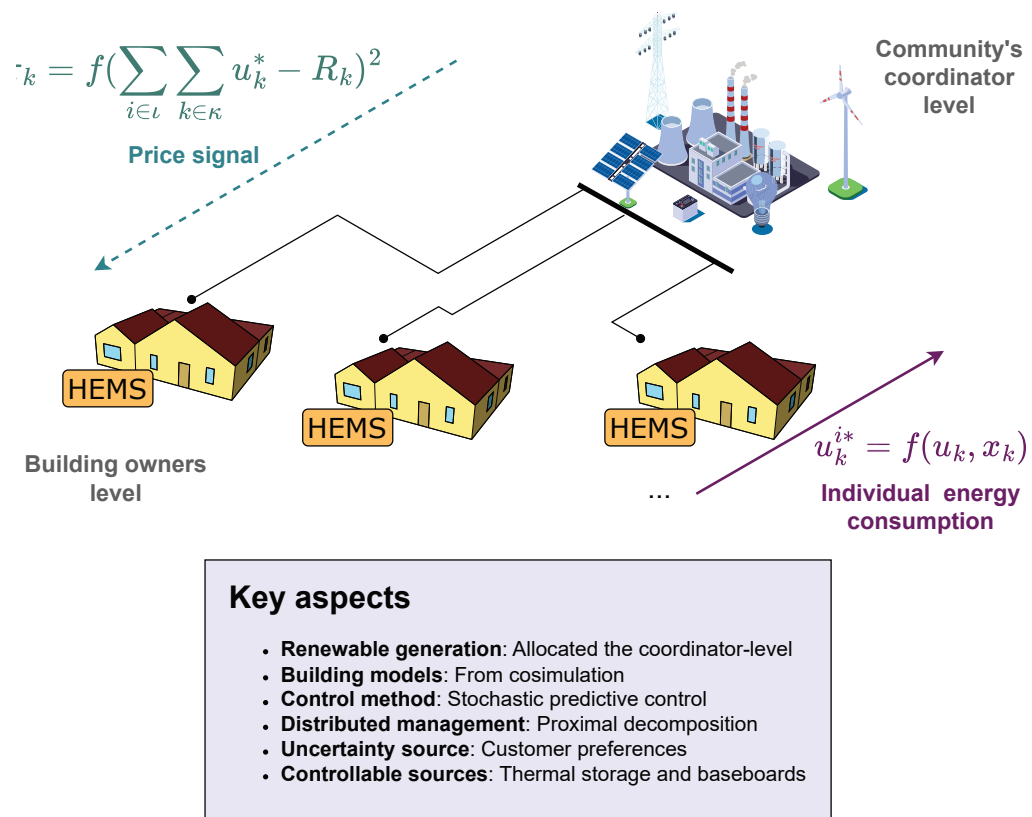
$\text{-}_k = f(\sum_{i\in\iota}\sum_{k\in\kappa} u_k^* - R_k)^2$

Price signal

Community's coordinator level

HEMS

HEMS

HEMS

Building owners level

...

$u_k^{i*} = f(u_k, x_k)$

Individual energy consumption

Key aspects

- **Renewable generation**: Allocated the coordinator-level
- **Building models**: From cosimulation
- **Control method**: Stochastic predictive control
- **Distributed management**: Proximal decomposition
- **Uncertainty source**: Customer preferences
- **Controllable sources**: Thermal storage and baseboards